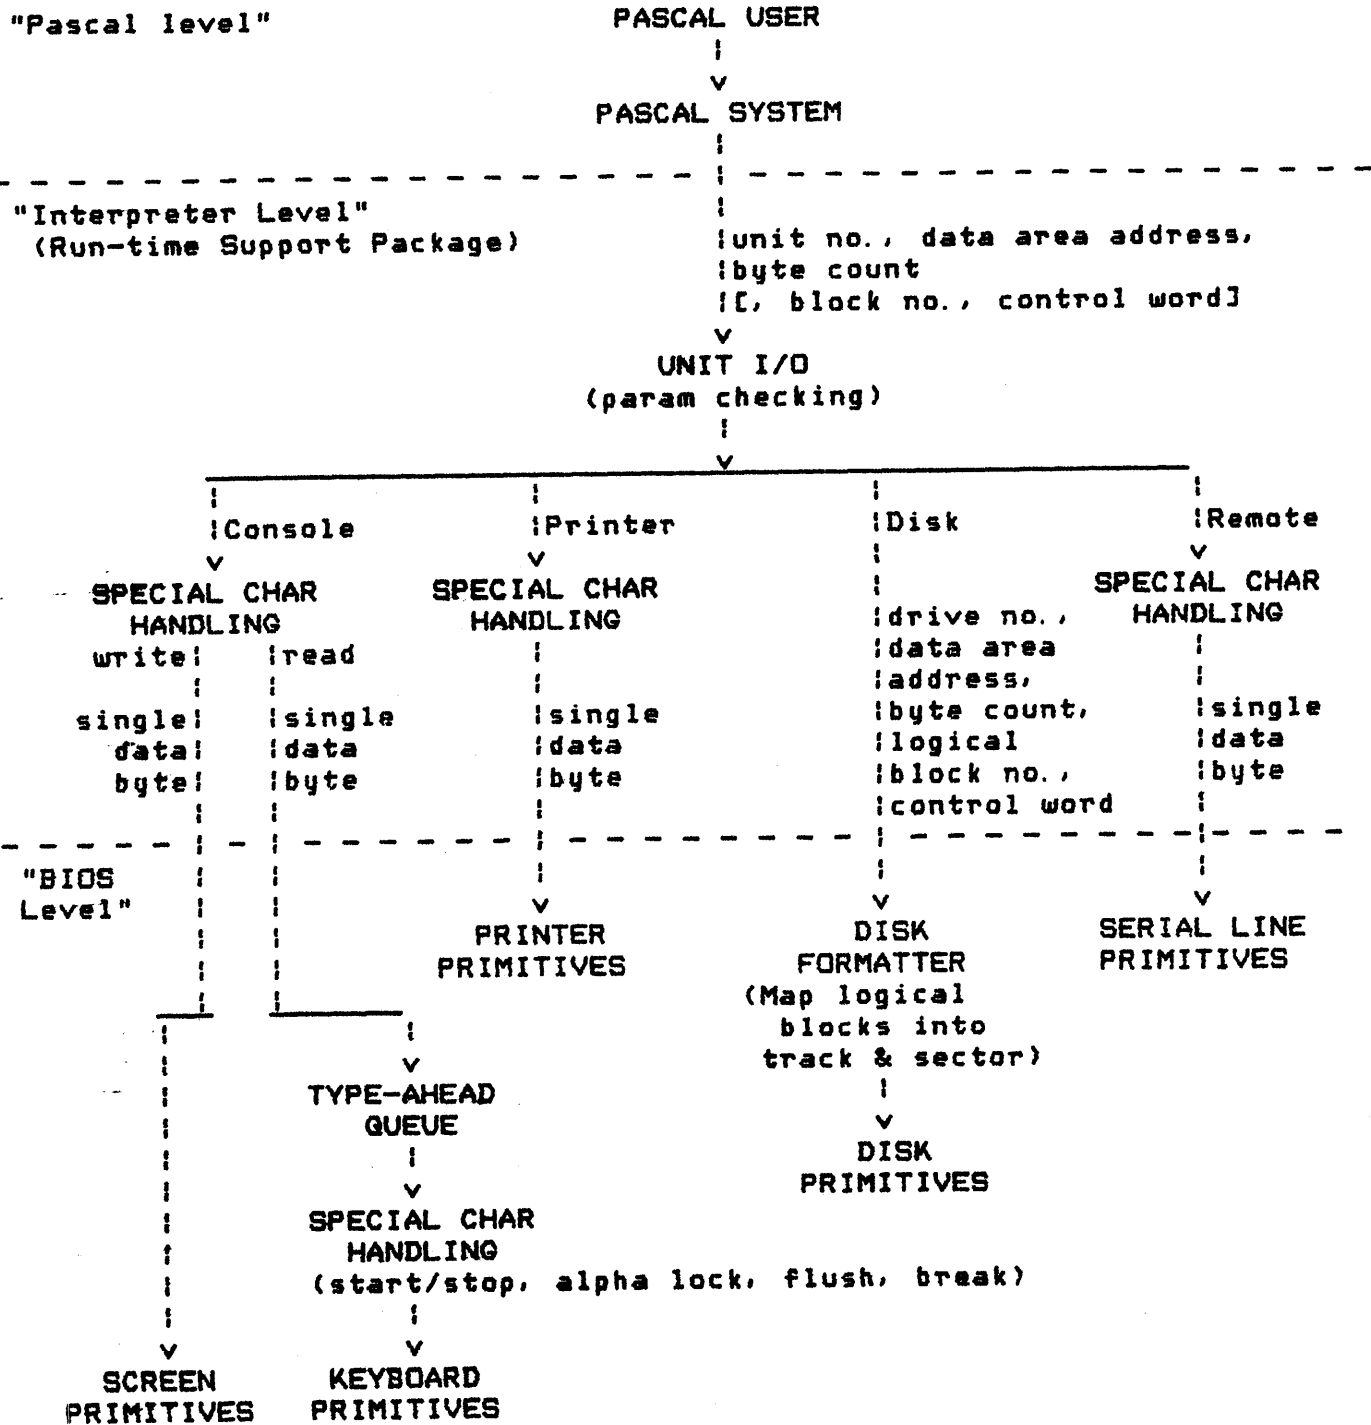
"Pascal level"

PASCAL USER

PASCAL SYSTEM

"Interpreter Level"
(Run-time Support Package)

unit no., data area address, byte count [, block no., control word]

UNIT I/O
(param checking)

Console

SPECIAL CHAR HANDLING

write

single data byte

read

single data byte

Printer

SPECIAL CHAR HANDLING

single data byte

Disk

drive no., data area address, byte count, logical block no., control word

Remote

SPECIAL CHAR HANDLING

single data byte

"BIOS Level"

PRINTER PRIMITIVES

DISK FORMATTER
(Map logical blocks into track & sector)

DISK PRIMITIVES

SERIAL LINE PRIMITIVES

TYPE-AHEAD QUEUE

SPECIAL CHAR HANDLING
(start/stop, alpha lock, flush, break)

SCREEN PRIMITIVES

KEYBOARD PRIMITIVES